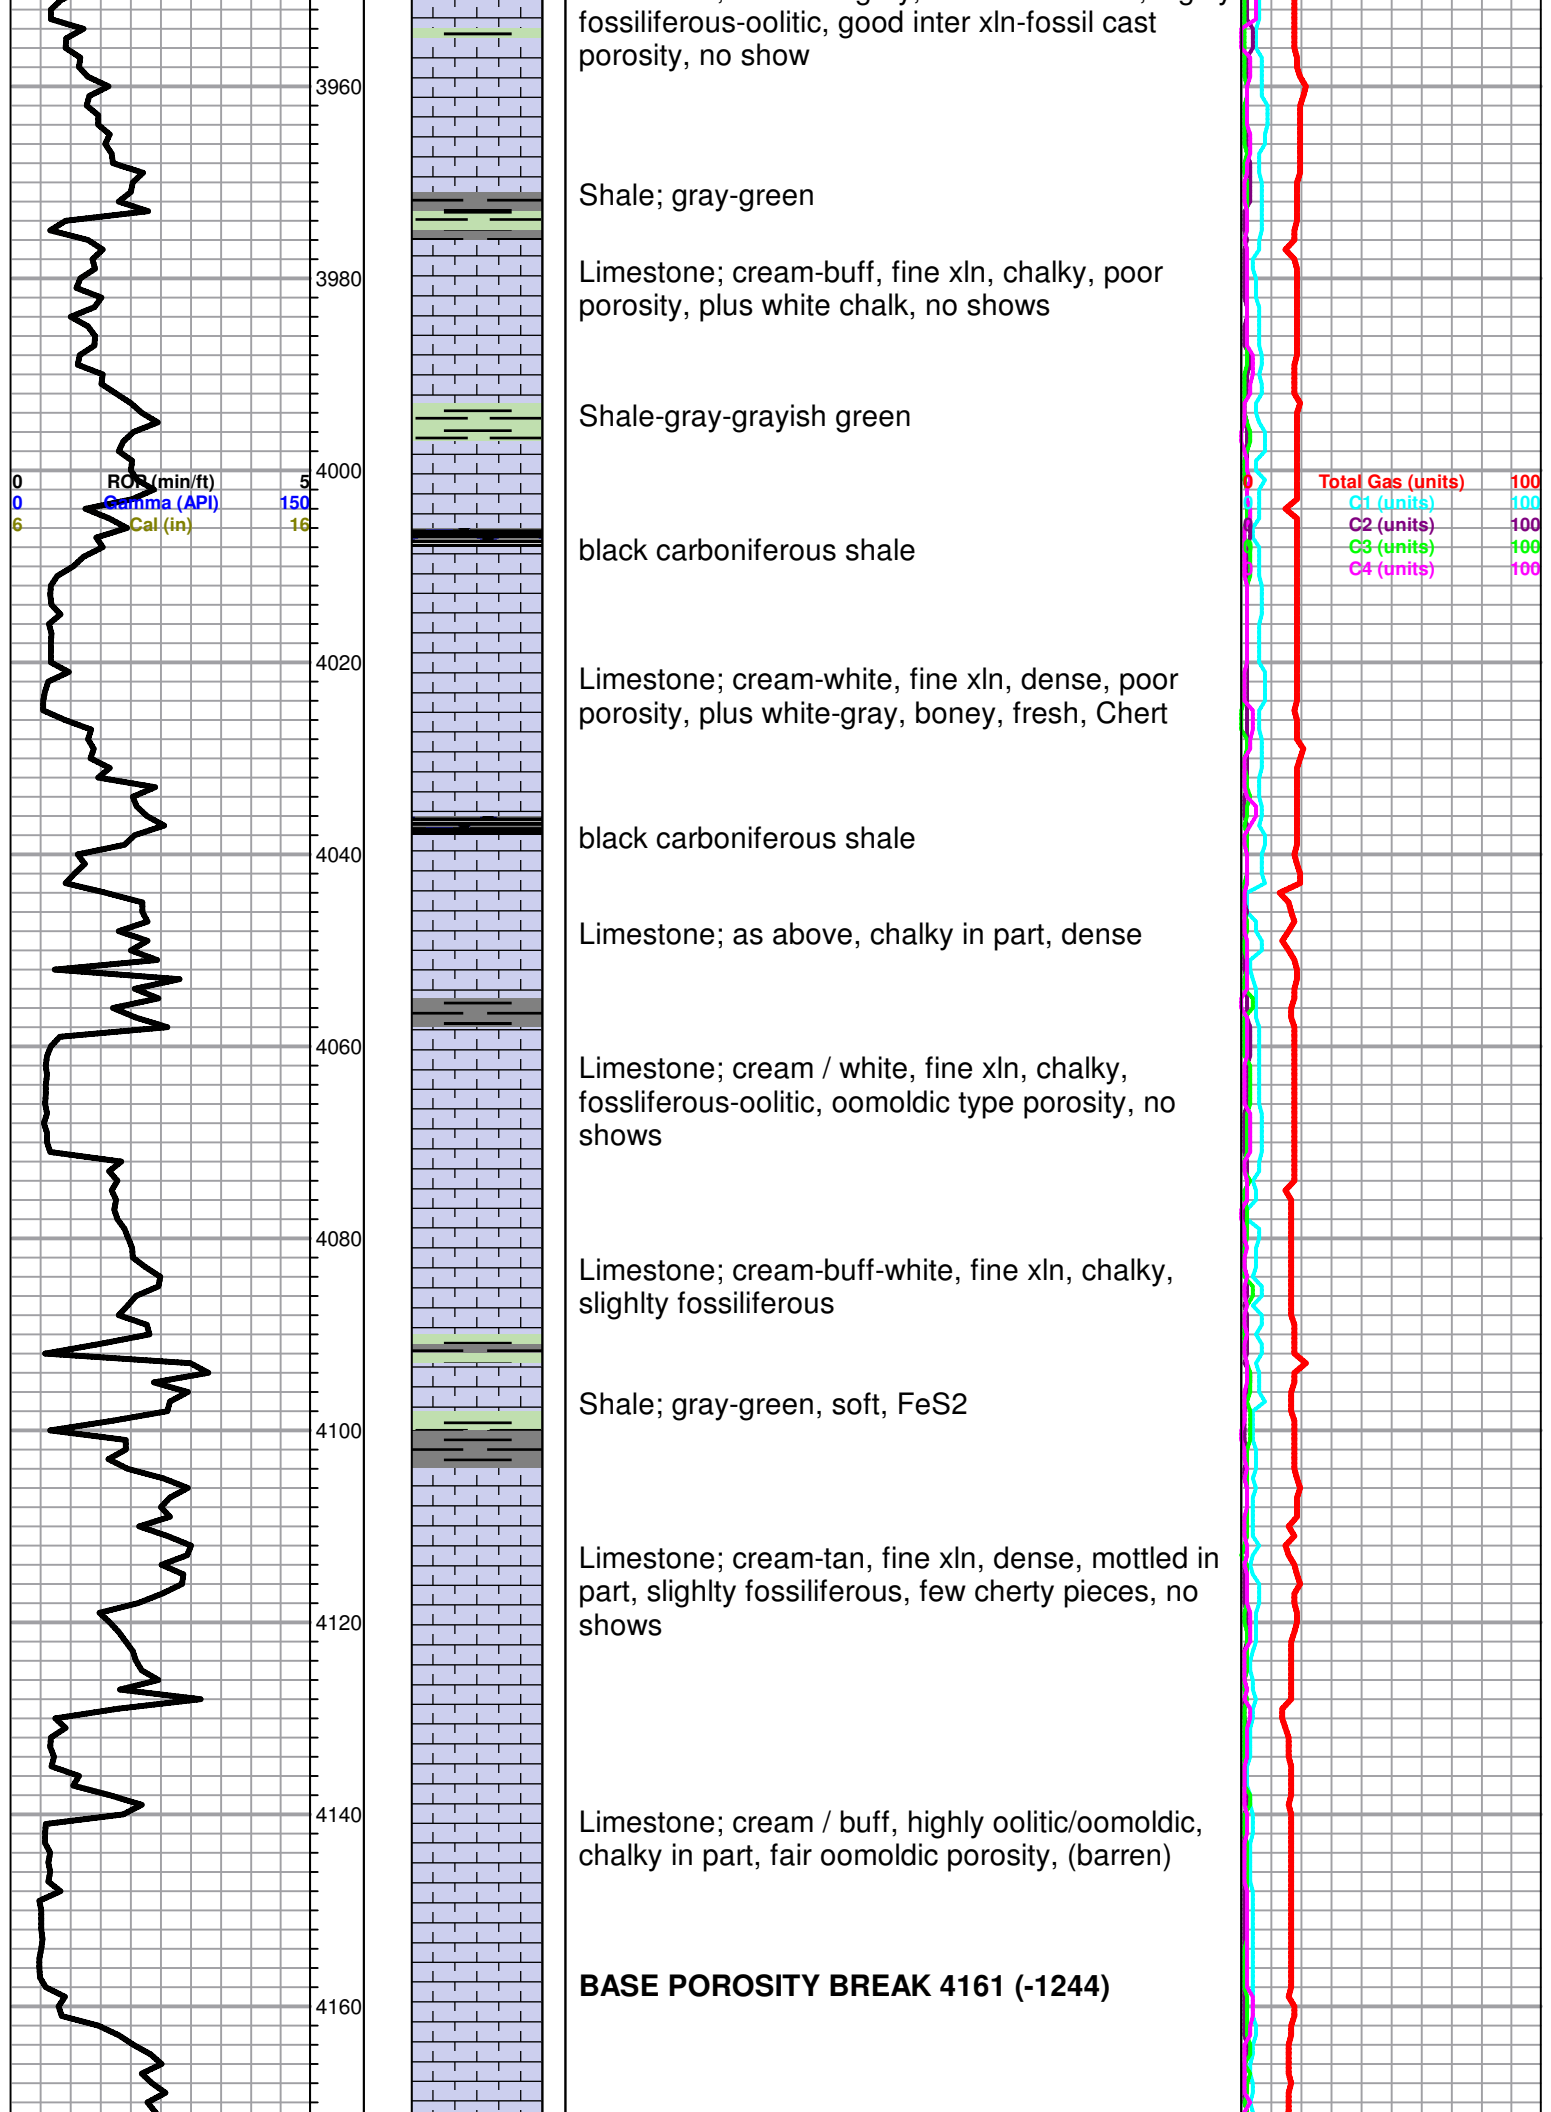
fossiliferous-oolitic, good inter xln-fossil cast porosity, no show

3960

Shale; gray-green

Limestone; cream-buff, fine xln, chalky, poor porosity, plus white chalk, no shows

3980

Shale-gray-grayish green

4000

| 0 | ROP (min/ft) | 5 |
|---|---|---|
| 0 | Gamma (API) | 150 |
| 6 | Cal (in) | 16 |

| 0 | Total Gas (units) | 100 |
|---|---|---|
| 0 | C1 (units) | 100 |
| 0 | C2 (units) | 100 |
| 0 | C3 (units) | 100 |
| 0 | C4 (units) | 100 |

black carboniferous shale

4020

Limestone; cream-white, fine xln, dense, poor porosity, plus white-gray, boney, fresh, Chert

black carboniferous shale

4040

Limestone; as above, chalky in part, dense

4060

Limestone; cream / white, fine xln, chalky, fossliferous-oolitic, oomoldic type porosity, no shows

4080

Limestone; cream-buff-white, fine xln, chalky, slighlty fossiliferous

Shale; gray-green, soft, FeS2

4100

Limestone; cream-tan, fine xln, dense, mottled in part, slighlty fossiliferous, few cherty pieces, no shows

4120

4140

Limestone; cream / buff, highly oolitic/oomoldic, chalky in part, fair oomoldic porosity, (barren)

BASE POROSITY BREAK 4161 (-1244)

4160